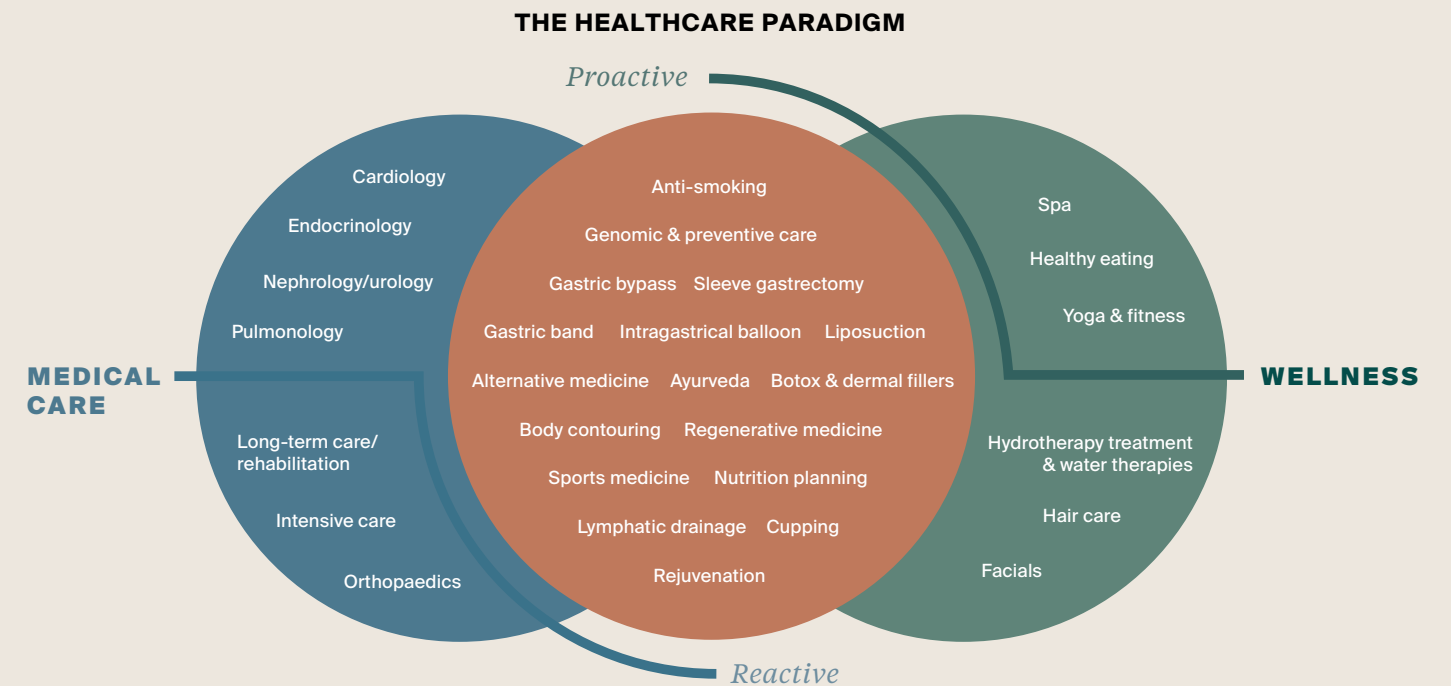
THE HEALTHCARE PARADIGM

Proactive

Cardiology

Endocrinology

Nephrology/urology

Pulmonology

MEDICAL CARE

Long-term care/ rehabilitation

Intensive care

Orthopaedics

Anti-smoking

Genomic & preventive care

Gastric bypass Sleeve gastrectomy

Gastric band Intragastrical balloon Liposuction

Alternative medicine Ayurveda Botox & dermal fillers

Body contouring Regenerative medicine

Sports medicine Nutrition planning

Lymphatic drainage Cupping

Rejuvenation

Spa

Healthy eating

Yoga & fitness

WELLNESS

Hydrotherapy treatment & water therapies

Hair care

Facials

Reactive